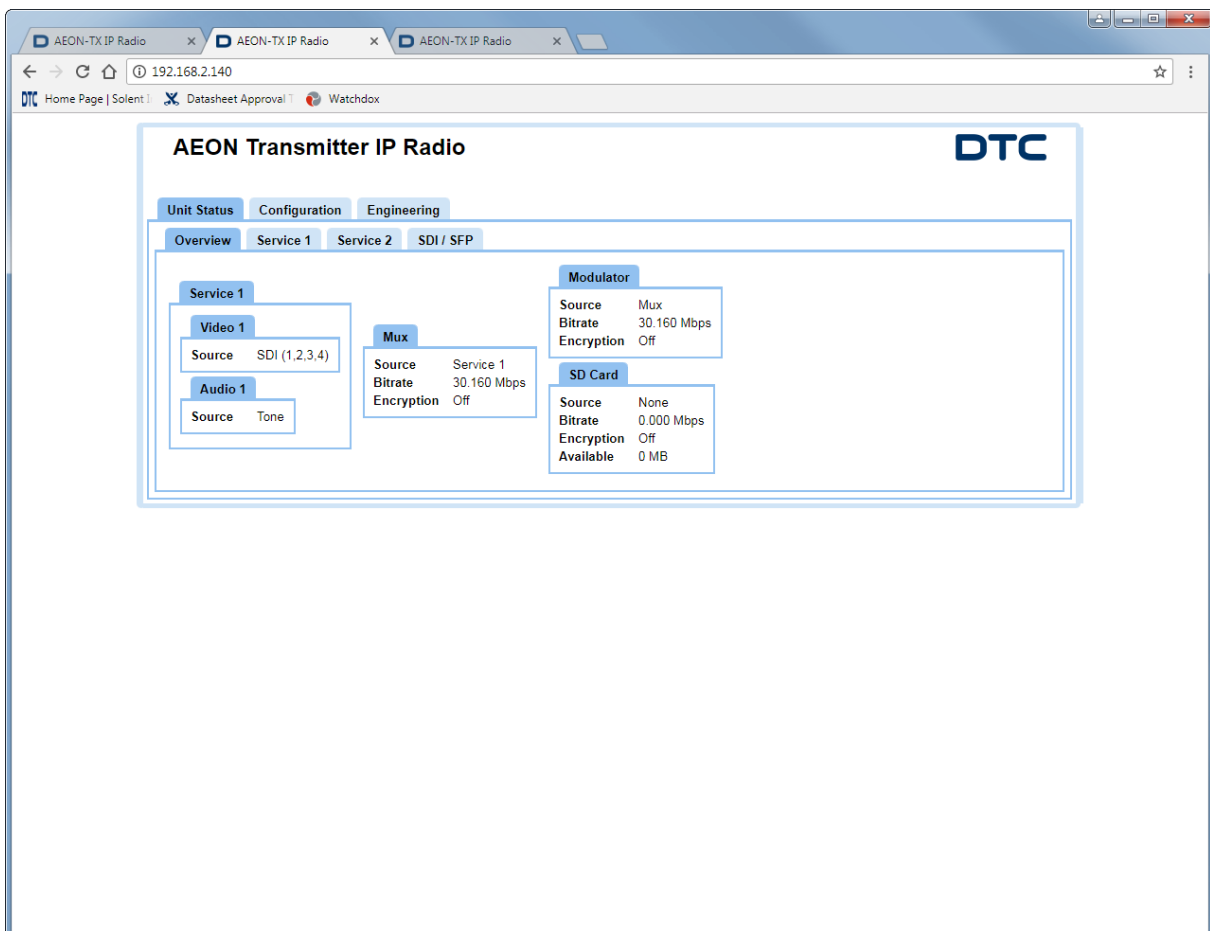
AEON-TX IP Radio ×
AEON-TX IP Radio ×
AEON-TX IP Radio ×

192.168.2.140

Home Page | Solent I
Datasheet Approval T
Watchdox

AEON Transmitter IP Radio

DTC

Unit Status
Configuration
Engineering

Overview
Service 1
Service 2
SDI / SFP

Service 1

Video 1

Source SDI (1,2,3,4)

Audio 1

Source Tone

Mux

Source Service 1
Bitrate 30.160 Mbps
Encryption Off

Modulator

Source Mux
Bitrate 30.160 Mbps
Encryption Off

SD Card

Source None
Bitrate 0.000 Mbps
Encryption Off
Available 0 MB